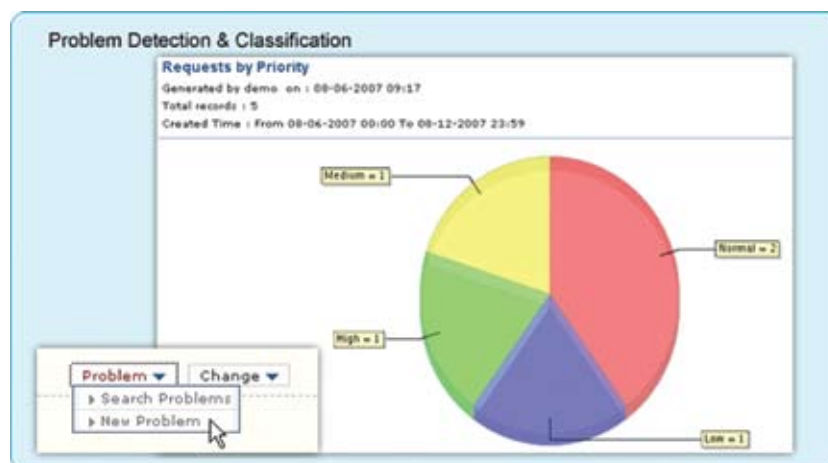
Problem Detection & Classification

Requests by Priority

Generated by demo on : 08-06-2007 09:17

Total records : 5

Created Time : From 08-06-2007 00:00 To 08-12-2007 23:59

Medium = 1

Normal = 2

High = 1

Low = 1

Problem ▾

Change ▾

▸ Search Problems

▸ New Problem